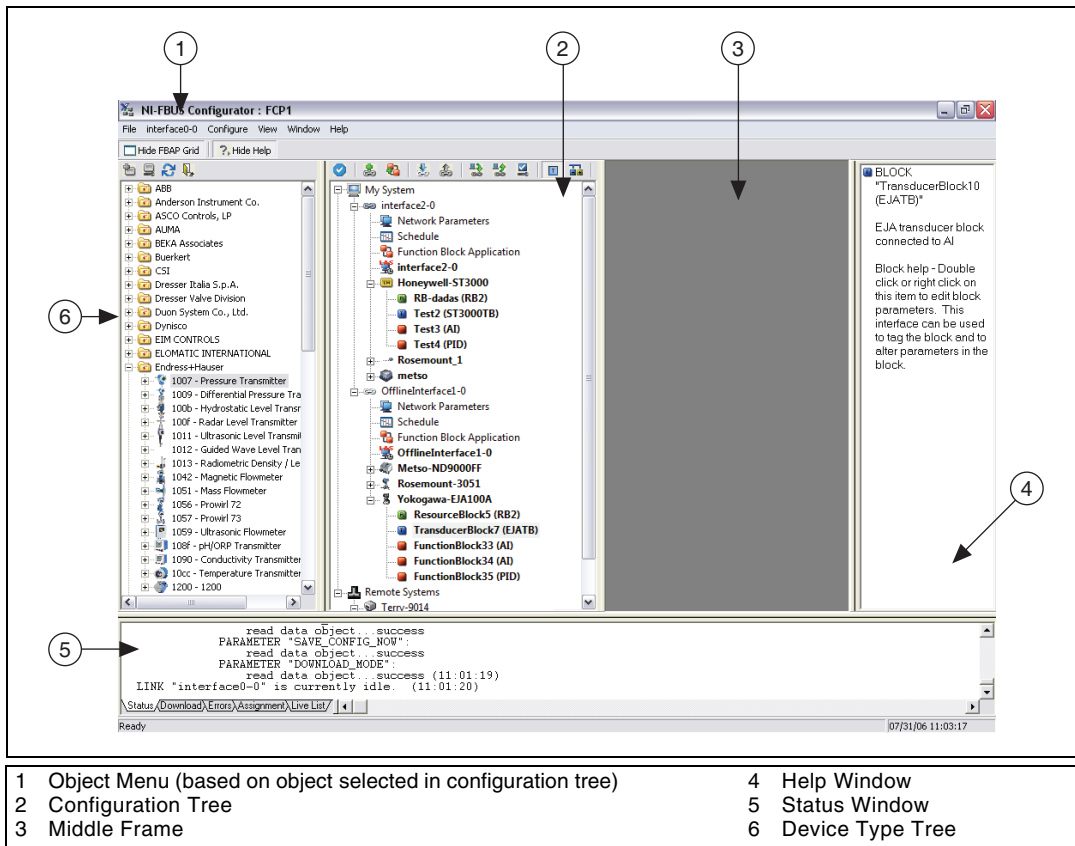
1

2

3

NI-FBUS Configurator : FCP1

File interface0-0 Configure View Window Help

Hide FBAP Grid | Hide Help

ABB
Anderson Instrument Co.
ASCO Controls, LP
AUMA
BEKA Associates
Buerkert
CSI
Dresser Italia S.p.A.
Dresser Valve Division
Duon System Co., Ltd.
Dynisco
EIM CONTROLS
ELOMATIC INTERNATIONAL
Endress+Hauser
1007 - Pressure Transmitter
1009 - Differential Pressure Tra
100b - Hydrostatic Level Transr
100f - Radar Level Transmitter
1011 - Ultrasonic Level Transmit
1012 - Guided Wave Level Tran
1013 - Radiometric Density / Le
1042 - Magnetic Flowmeter
1051 - Mass Flowmeter
1056 - Prowirl 72
1057 - Prowirl 73
1059 - Ultrasonic Flowmeter
108f - pH/ORP Transmitter
1090 - Conductivity Transmitter
10cc - Temperature Transmitter
1200 - 1200

6

My System
interface2-0
Network Parameters
Schedule
Function Block Application
interface2-0
Honeywell-ST3000
RB-dadas (RB2)
Test2 (ST3000TB)
Test3 (AI)
Test4 (PID)
Rosemount_1
metso
OfflineInterface1-0
Network Parameters
Schedule
Function Block Application
OfflineInterface1-0
Metso-ND9000FF
Rosemount-3051
Yokogawa-EJA100A
ResourceBlock5 (RB2)
TransducerBlock7 (EJATB)
FunctionBlock33 (AI)
FunctionBlock34 (AI)
FunctionBlock35 (PID)
Remote Systems
Terry-9014

BLOCK "TransducerBlock10 (EJATB)"

EJA transducer block connected to AI

Block help - Double click or right click on this item to edit block parameters. This interface can be used to tag the block and to alter parameters in the block.

4

5

read data object...success
PARAMETER "SAVE_CONFIG_NOW":
read data object...success
PARAMETER "DOWNLOAD_MODE":
read data object...success (11:01:19)
LINK "interface0-0" is currently idle. (11:01:20)

Status Download Errors Assignment Live List

Ready

07/31/06 11:03:17

1 Object Menu (based on object selected in configuration tree)
2 Configuration Tree
3 Middle Frame
4 Help Window
5 Status Window
6 Device Type Tree